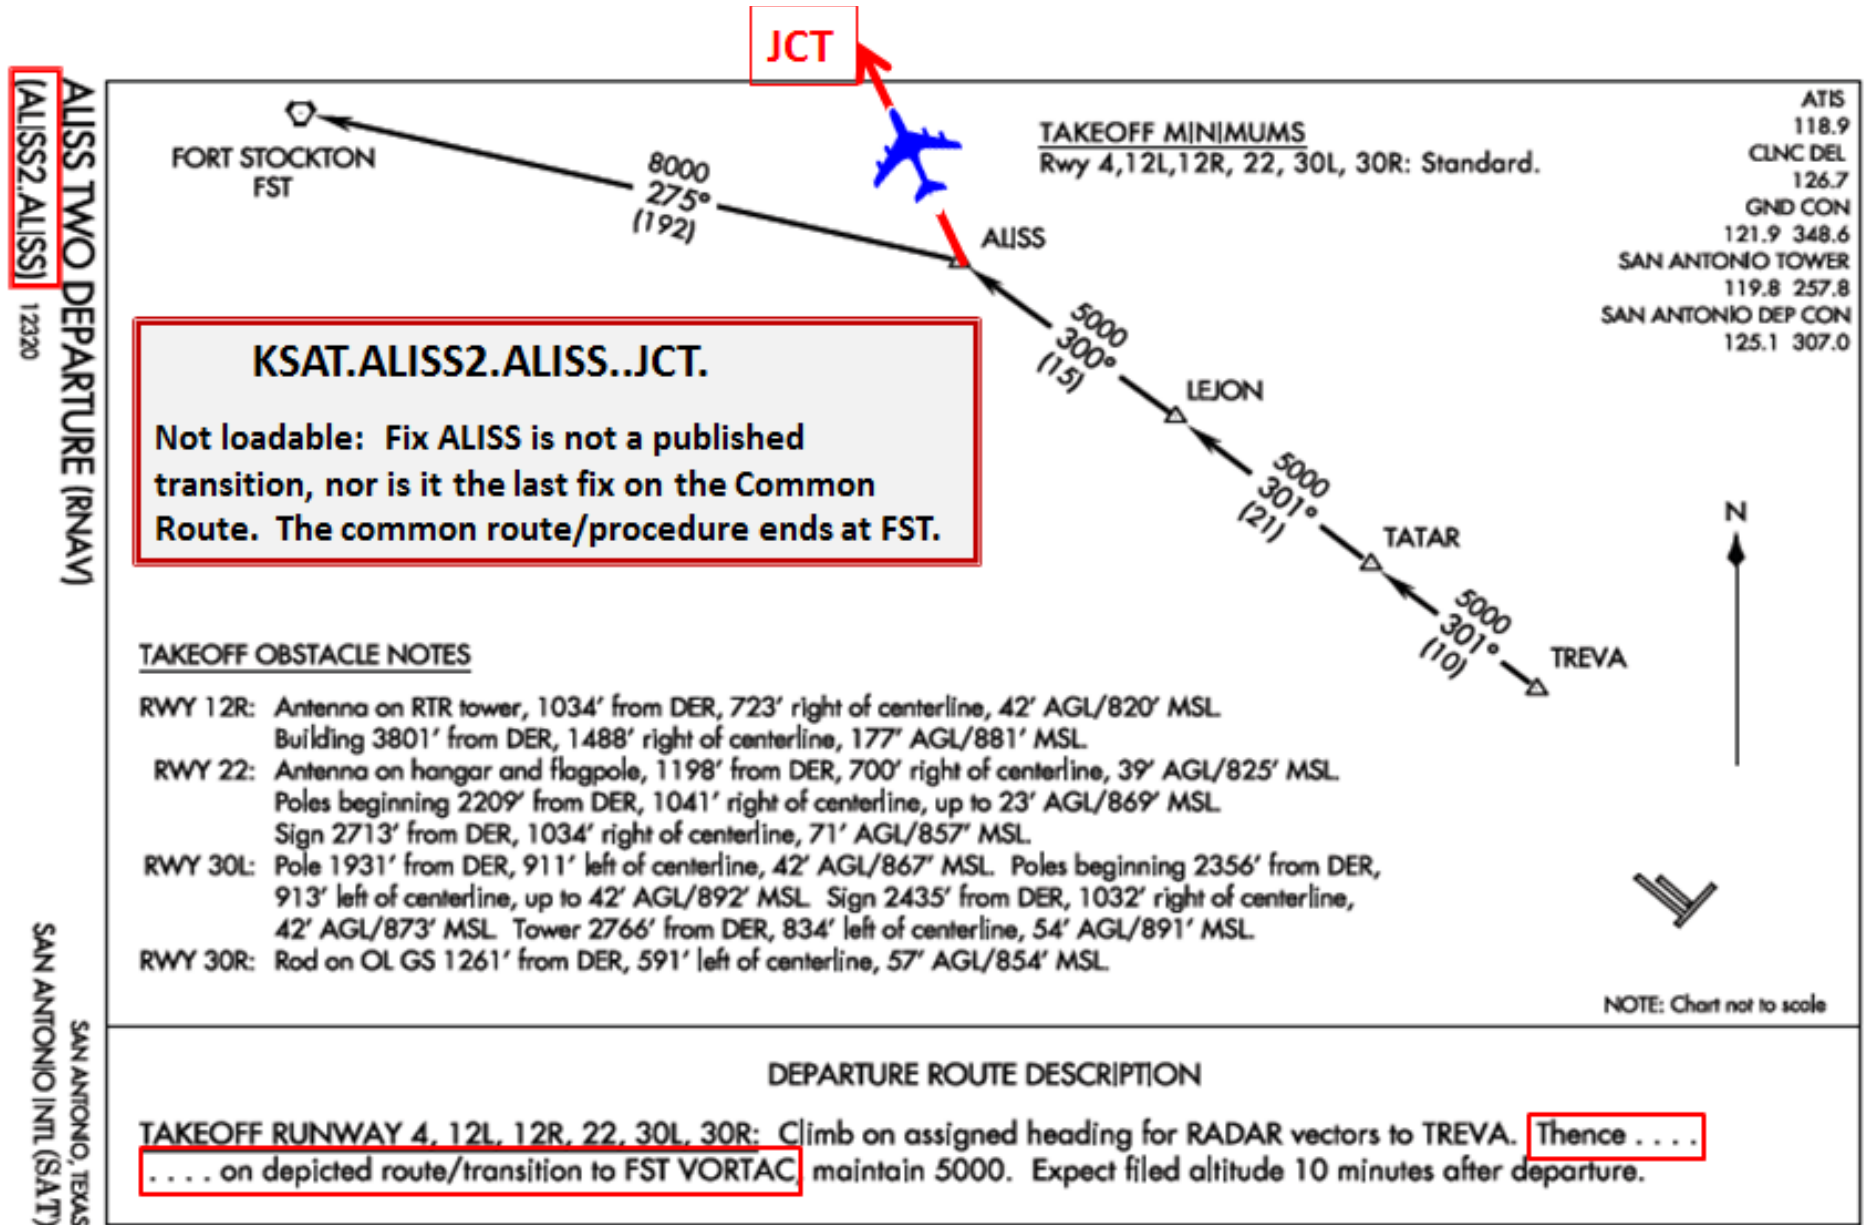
ALISS TWO DEPARTURE (RNAV)
(ALISS2.ALISS)
12320

JCT

FORT STOCKTON
FST

8000
275°
(192)

ALISS

TAKEOFF MINIMUMS
Rwy 4,12L,12R, 22, 30L, 30R: Standard.

ATIS
118.9
CLNC DEL
126.7
GND CON
121.9 348.6
SAN ANTONIO TOWER
119.8 257.8
SAN ANTONIO DEP CON
125.1 307.0

KSAT.ALISS2.ALISS..JCT.

Not loadable: Fix ALISS is not a published transition, nor is it the last fix on the Common Route. The common route/procedure ends at FST.

5000
300°
(15)

LEJON

5000
301°
(21)

TATAR

5000
301°
(10)

TREVA

N

TAKEOFF OBSTACLE NOTES

RWY 12R: Antenna on RTR tower, 1034′ from DER, 723′ right of centerline, 42′ AGL/820′ MSL. Building 3801′ from DER, 1488′ right of centerline, 177′ AGL/881′ MSL.
RWY 22: Antenna on hangar and flagpole, 1198′ from DER, 700′ right of centerline, 39′ AGL/825′ MSL. Poles beginning 2209′ from DER, 1041′ right of centerline, up to 23′ AGL/869′ MSL. Sign 2713′ from DER, 1034′ right of centerline, 71′ AGL/857′ MSL.
RWY 30L: Pole 1931′ from DER, 911′ left of centerline, 42′ AGL/867′ MSL. Poles beginning 2356′ from DER, 913′ left of centerline, up to 42′ AGL/892′ MSL. Sign 2435′ from DER, 1032′ right of centerline, 42′ AGL/873′ MSL. Tower 2766′ from DER, 834′ left of centerline, 54′ AGL/891′ MSL.
RWY 30R: Rod on OL GS 1261′ from DER, 591′ left of centerline, 57′ AGL/854′ MSL.

NOTE: Chart not to scale

DEPARTURE ROUTE DESCRIPTION

TAKEOFF RUNWAY 4, 12L, 12R, 22, 30L, 30R: Climb on assigned heading for RADAR vectors to TREVA. Thence . . . . . . . . on depicted route/transition to FST VORTAC maintain 5000. Expect filed altitude 10 minutes after departure.

SAN ANTONIO, TEXAS
SAN ANTONIO INTL (SAT)